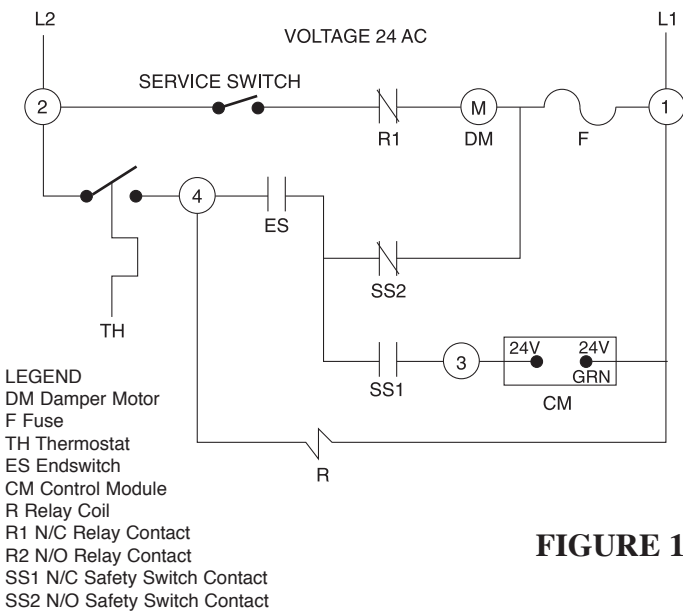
L2

VOLTAGE 24 AC

L1

SERVICE SWITCH

2

R1

M

DM

F

1

4

ES

SS2

TH

SS1

3

24V

24V

GRN

CM

R

LEGEND
DM Damper Motor
F Fuse
TH Thermostat
ES Endswitch
CM Control Module
R Relay Coil
R1 N/C Relay Contact
R2 N/O Relay Contact
SS1 N/C Safety Switch Contact
SS2 N/O Safety Switch Contact

FIGURE 1